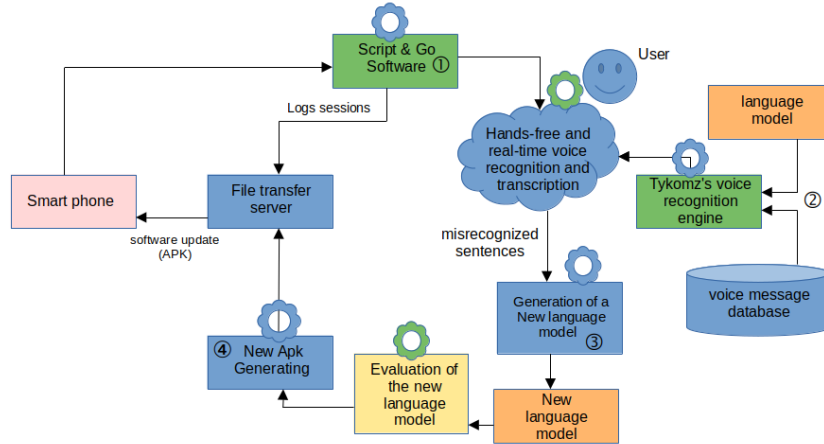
Script & Go Software ①

User

Logs sessions

language model

Hands-free and real-time voice recognition and transcription

Smart phone

File transfer server

Tykomz's voice recognition engine

②

software update (APK)

misrecognized sentences

Generation of a New language model ③

voice message database

④ New Apk Generating

Evaluation of the new language model

New language model